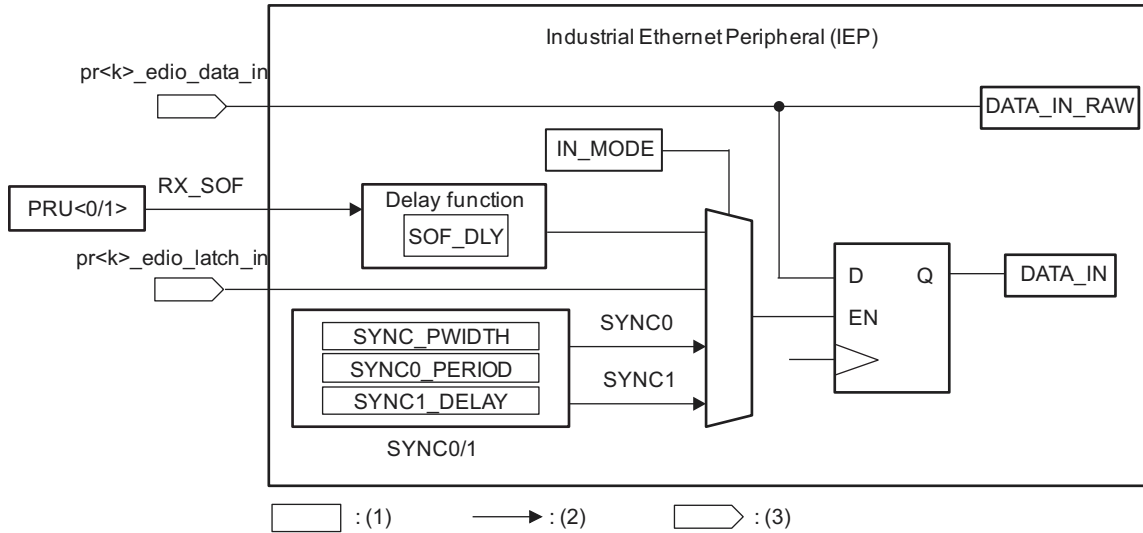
Industrial Ethernet Peripheral (IEP)

pr<k>_edio_data_in

DATA_IN_RAW

IN_MODE

PRU<0/1>

RX_SOF

Delay function

SOF_DLY

pr<k>_edio_latch_in

D

Q

DATA_IN

EN

SYNC_PWIDTH

SYNC0_PERIOD

SYNC1_DELAY

SYNC0

SYNC1

SYNC0/1

: (1)

: (2)

: (3)